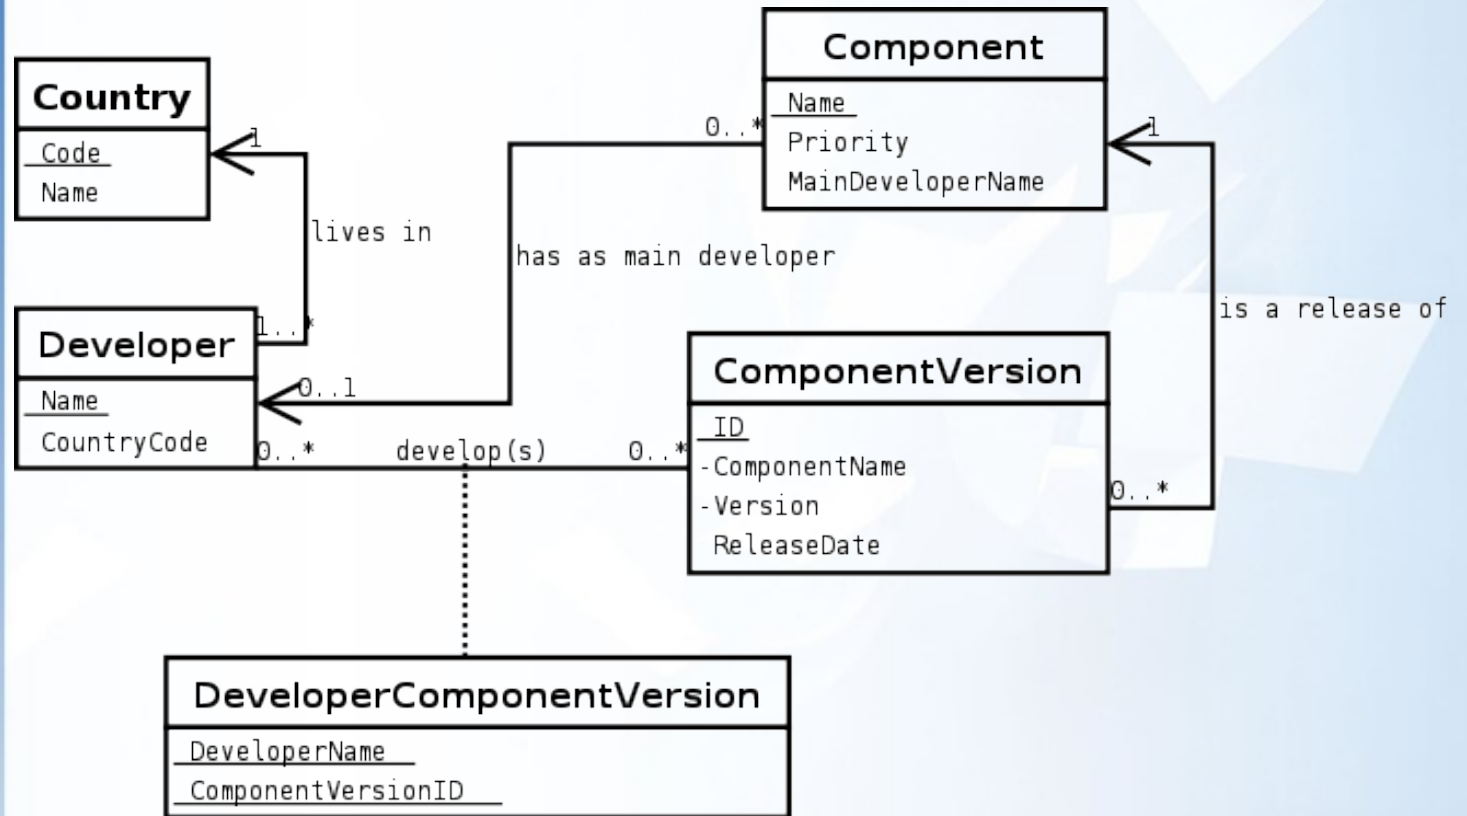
Country
Code
Name

Component
Name
Priority
MainDeveloperName

1
lives in
1..*
0..*
has as main developer
0..1
1
is a release of

Developer
Name
CountryCode

ComponentVersion
ID
-ComponentName
-Version
ReleaseDate

0..*
develop(s)
0..*
0..*

DeveloperComponentVersion
DeveloperName
ComponentVersionID